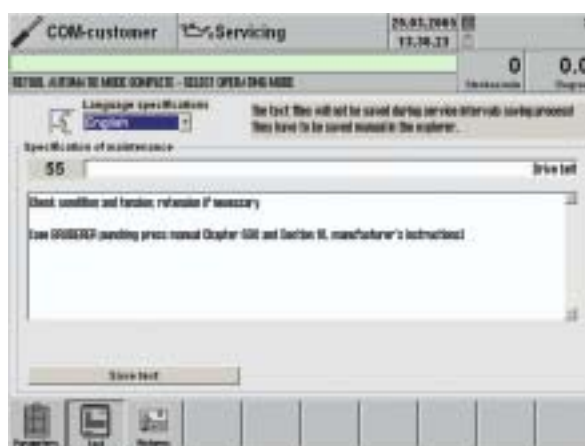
COM-customer

Servicing

25.01.2005
13.38.23

RETURN AUTOMATIC MODE COMPLETE - SELECT OPERATING MODE

0
Strokes

0.0
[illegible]

Language specification
English

The text files will not be saved during service intervals saving process! Files have to be saved manual in the explorer...

Specification of maintenance
55
Drive belt

Check condition and tension; retension if necessary

(see GROBERER punching press manual Chapter 500 and Section III, manufacturer's instructions)

Save text

Parameters
List
Updates